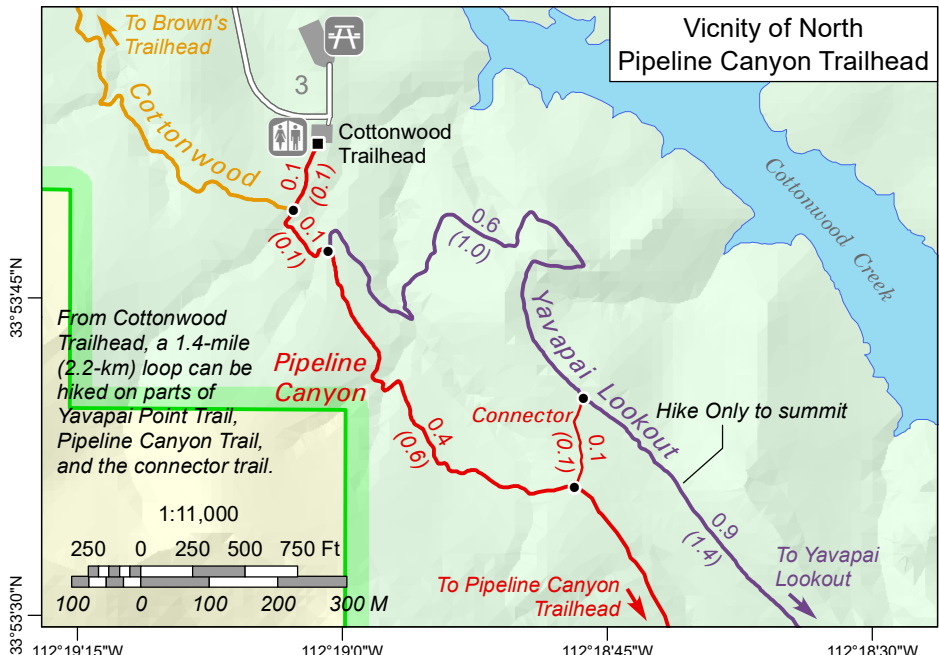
Vicinity of North Pipeline Canyon Trailhead

To Brown's Trailhead

3

Cottonwood

Cottonwood Trailhead

0.1 (0.1)

0.1 (0.1)

0.6 (1.0)

Cottonwood Creek

Yavapai Lookout

Hike Only to summit

From Cottonwood Trailhead, a 1.4-mile (2.2-km) loop can be hiked on parts of Yavapai Point Trail, Pipeline Canyon Trail, and the connector trail.

Pipeline Canyon

0.4 (0.6)

Connector

(0.1) 0.1

0.9 (1.4)

To Yavapai Lookout

To Pipeline Canyon Trailhead

1:11,000

250 0 250 500 750 Ft

100 0 100 200 300 M

33°53'45"N

33°53'30"N

112°19'15"W

112°19'0"W

112°18'45"W

112°18'30"W